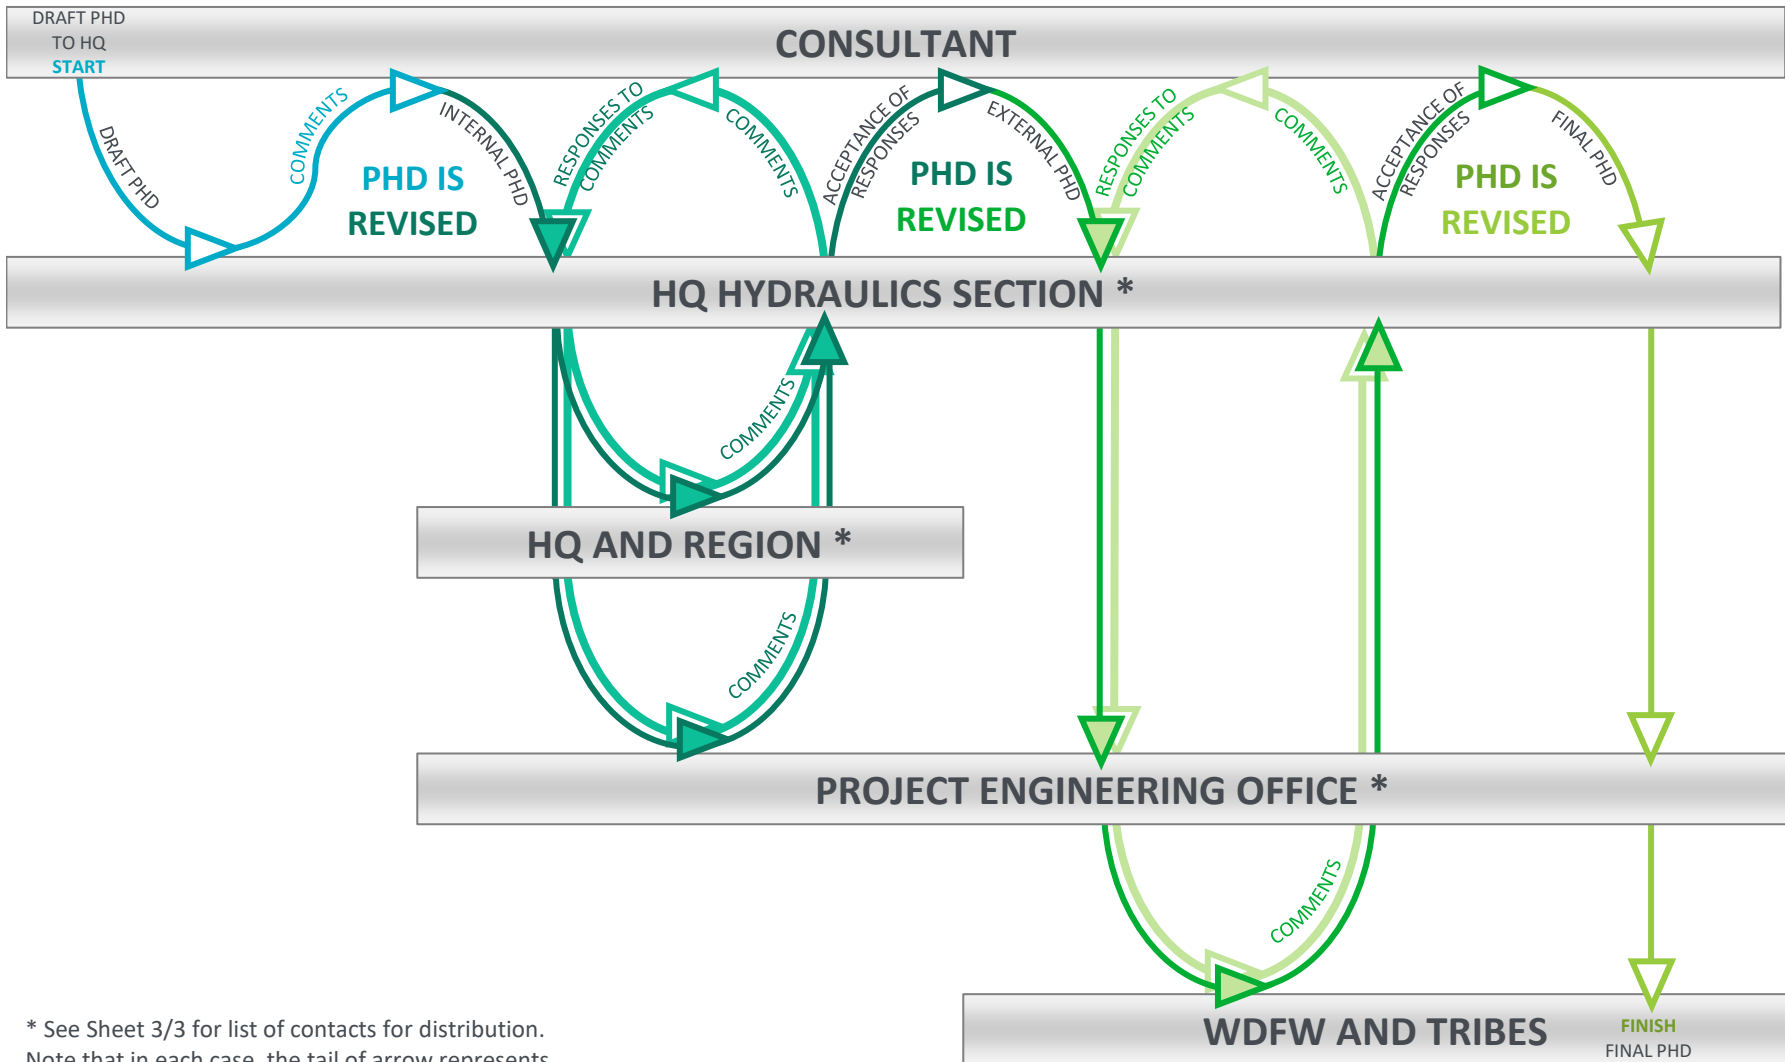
DRAFT PHD
TO HQ
START

CONSULTANT

DRAFT PHD
COMMENTS
INTERNAL PHD
PHD IS
REVISED
RESPONSES TO COMMENTS
COMMENTS
ACCEPTANCE OF RESPONSES
EXTERNAL PHD
PHD IS
REVISED
RESPONSES TO COMMENTS
COMMENTS
ACCEPTANCE OF RESPONSES
FINAL PHD
PHD IS
REVISED

HQ HYDRAULICS SECTION *

COMMENTS

HQ AND REGION *

COMMENTS

PROJECT ENGINEERING OFFICE *

COMMENTS

WDFW AND TRIBES
FINISH
FINAL PHD

* See Sheet 3/3 for list of contacts for distribution.
Note that in each case, the tail of arrow represents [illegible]